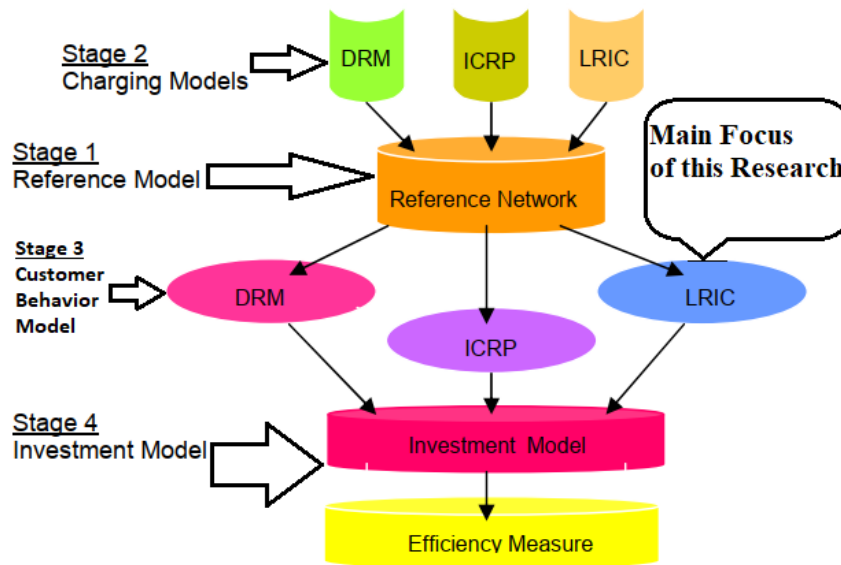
Stage 2
Charging Models

DRM

ICRP

LRIC

Main Focus of this Research

Stage 1
Reference Model

Reference Network

Stage 3
Customer Behavior Model

DRM

LRIC

ICRP

Stage 4
Investment Model

Investment Model

Efficiency Measure